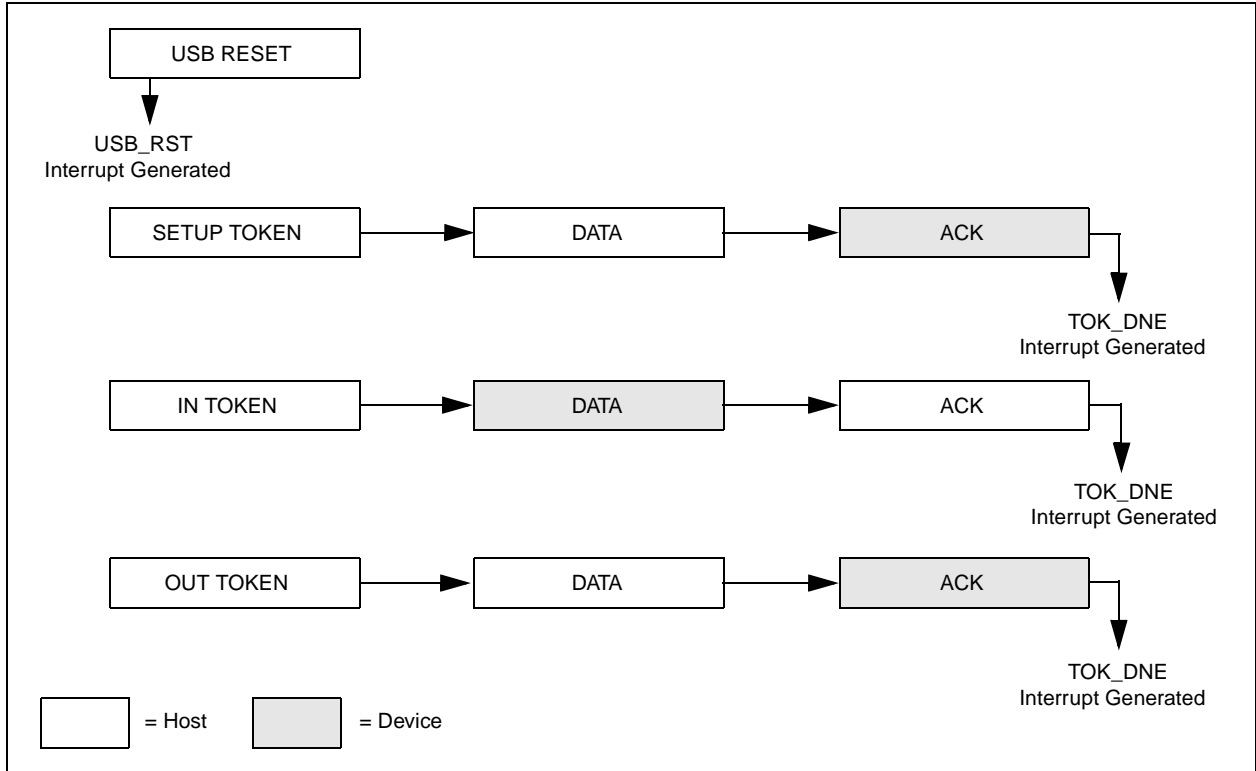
USB RESET

USB_RST
Interrupt Generated

SETUP TOKEN

DATA

ACK

TOK_DNE
Interrupt Generated

IN TOKEN

DATA

ACK

TOK_DNE
Interrupt Generated

OUT TOKEN

DATA

ACK

TOK_DNE
Interrupt Generated

= Host

= Device